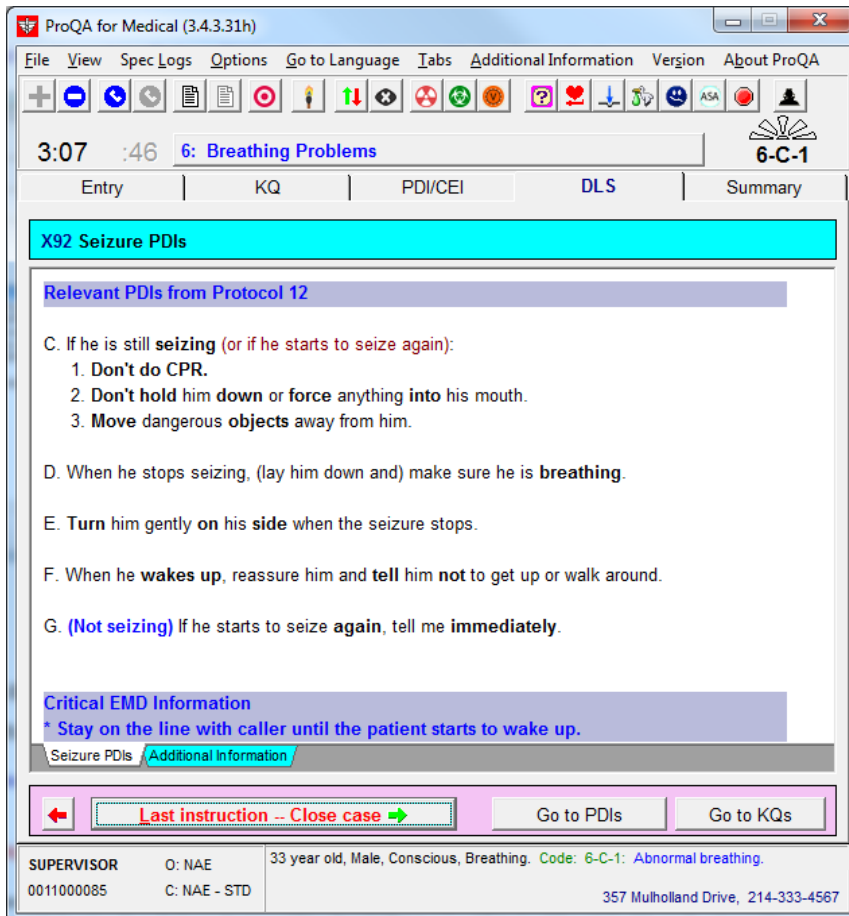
ProQA for Medical (3.4.3.31h)

File View Spec Logs Options Go to Language Tabs Additional Information Version About ProQA

ASA

3:07 :46 6: Breathing Problems 6-C-1

Entry KQ PDI/CEI DLS Summary

X92 Seizure PDIs

Relevant PDIs from Protocol 12

C. If he is still **seizing** (or if he starts to seize again):
1. **Don't do CPR.**
2. **Don't hold** him **down** or **force** anything **into** his mouth.
3. **Move** dangerous **objects** away from him.

D. When he stops seizing, (lay him down and) make sure he is **breathing**.

E. **Turn** him gently **on** his **side** when the seizure stops.

F. When he **wakes up**, reassure him and **tell** him **not** to get up or walk around.

G. **(Not seizing)** If he starts to seize **again**, tell me **immediately**.

Critical EMD Information
* Stay on the line with caller until the patient starts to wake up.

Seizure PDIs Additional Information

Last instruction -- Close case Go to PDIs Go to KQs

SUPERVISOR O: NAE
0011000085 C: NAE - STD

33 year old, Male, Conscious, Breathing. Code: 6-C-1: Abnormal breathing.

357 Mulholland Drive, 214-333-4567